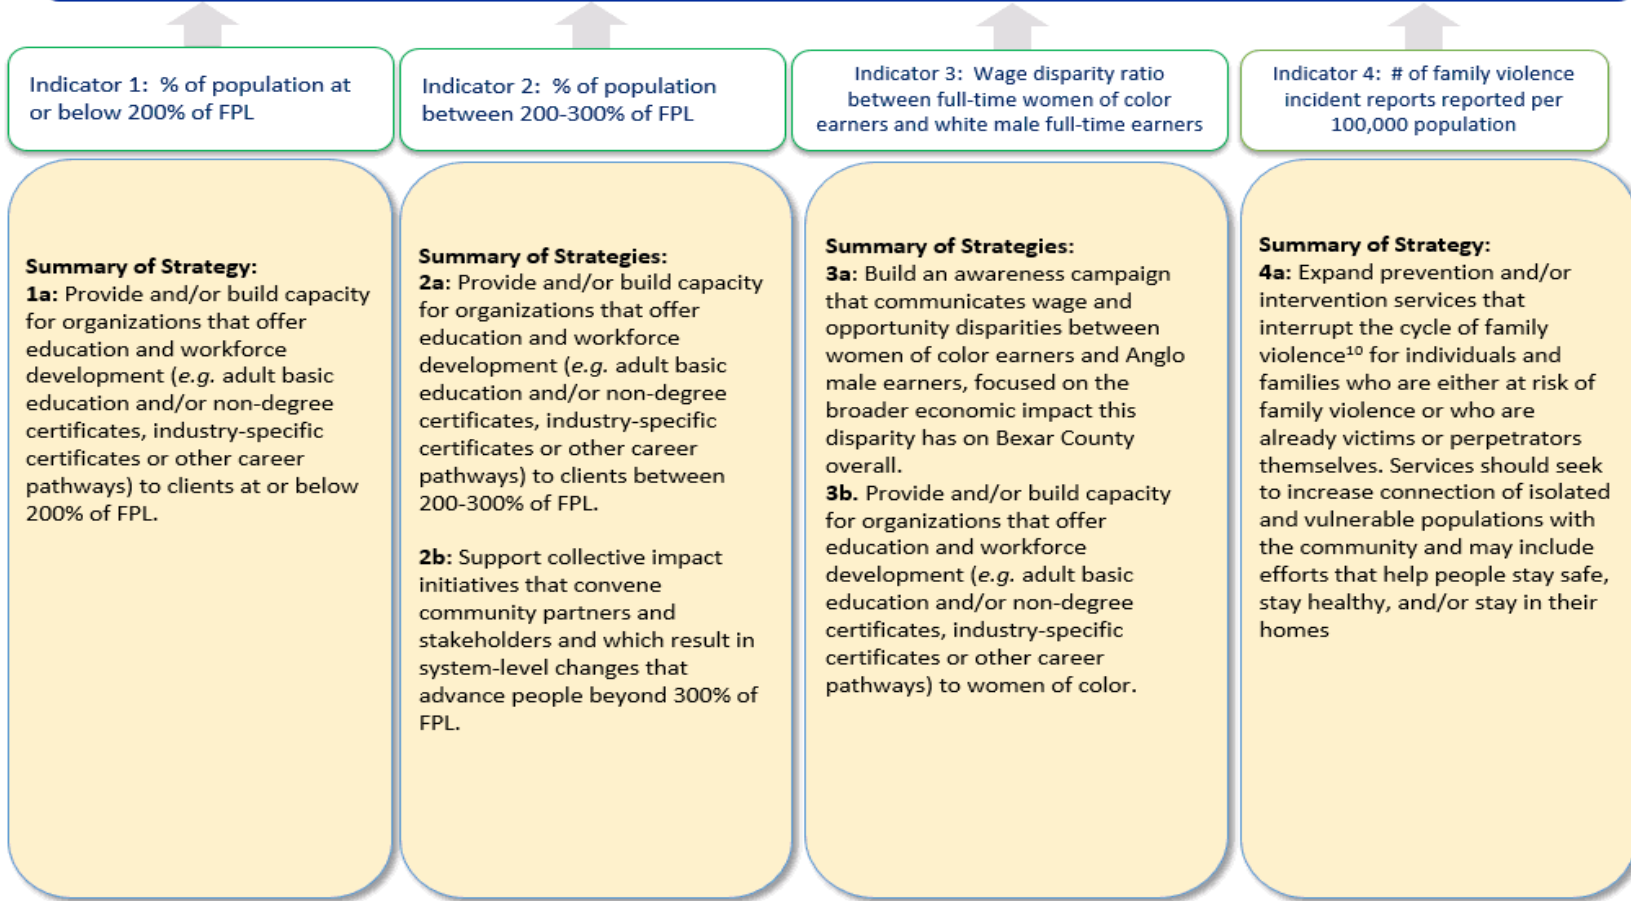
Indicator 1: % of population at or below 200% of FPL

Indicator 2: % of population between 200-300% of FPL

Indicator 3: Wage disparity ratio between full-time women of color earners and white male full-time earners

Indicator 4: # of family violence incident reports reported per 100,000 population

**Summary of Strategy:**
**1a:** Provide and/or build capacity for organizations that offer education and workforce development (*e.g.* adult basic education and/or non-degree certificates, industry-specific certificates or other career pathways) to clients at or below 200% of FPL.

**Summary of Strategies:**
**2a:** Provide and/or build capacity for organizations that offer education and workforce development (*e.g.* adult basic education and/or non-degree certificates, industry-specific certificates or other career pathways) to clients between 200-300% of FPL.

**2b:** Support collective impact initiatives that convene community partners and stakeholders and which result in system-level changes that advance people beyond 300% of FPL.

**Summary of Strategies:**
**3a:** Build an awareness campaign that communicates wage and opportunity disparities between women of color earners and Anglo male earners, focused on the broader economic impact this disparity has on Bexar County overall.
**3b.** Provide and/or build capacity for organizations that offer education and workforce development (*e.g.* adult basic education and/or non-degree certificates, industry-specific certificates or other career pathways) to women of color.

**Summary of Strategy:**
**4a:** Expand prevention and/or intervention services that interrupt the cycle of family violence$^{10}$ for individuals and families who are either at risk of family violence or who are already victims or perpetrators themselves. Services should seek to increase connection of isolated and vulnerable populations with the community and may include efforts that help people stay safe, stay healthy, and/or stay in their homes